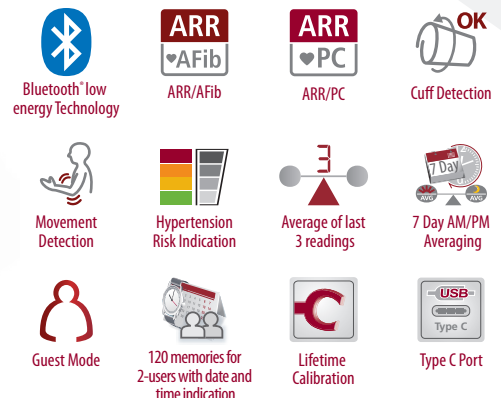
Bluetooth® low energy Technology

ARR
AFib
ARR/AFib

ARR
PC
ARR/PC

OK
Cuff Detection

Movement Detection

Hypertension Risk Indication

3
Average of last 3 readings

7 Day
AVG
AVG
7 Day AM/PM Averaging

Guest Mode

120 memories for 2-users with date and time indication

Lifetime Calibration

USB
Type C
Type C Port